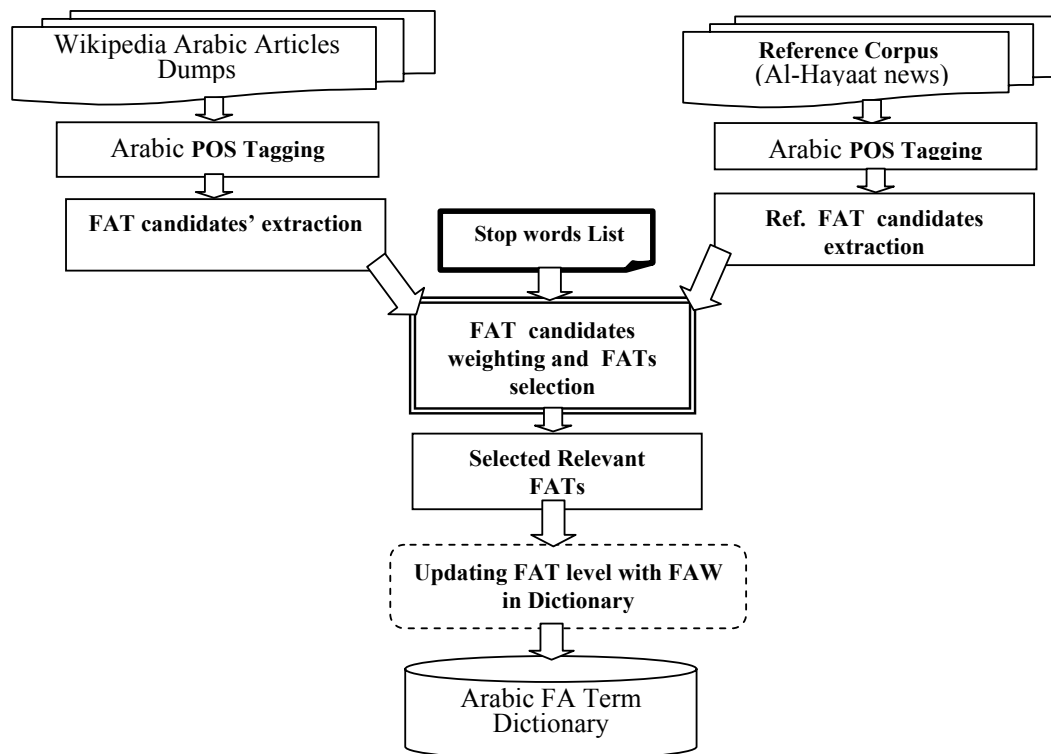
Wikipedia Arabic Articles Dumps

Reference Corpus (Al-Hayaat news)

Arabic POS Tagging

Arabic POS Tagging

FAT candidates' extraction

Stop words List

Ref. FAT candidates extraction

FAT candidates weighting and FATs selection

Selected Relevant FATs

Updating FAT level with FAW in Dictionary

Arabic FA Term Dictionary